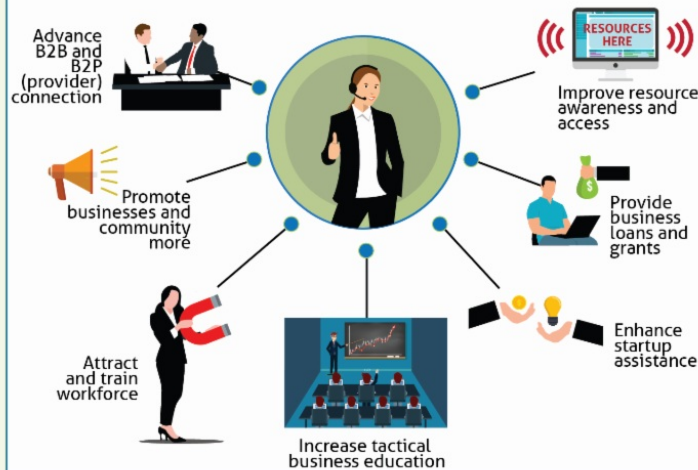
Advance B2B and B2P (provider) connection

RESOURCES HERE

Improve resource awareness and access

Promote businesses and community more

$

Provide business loans and grants

Attract and train workforce

Increase tactical business education

Enhance startup assistance